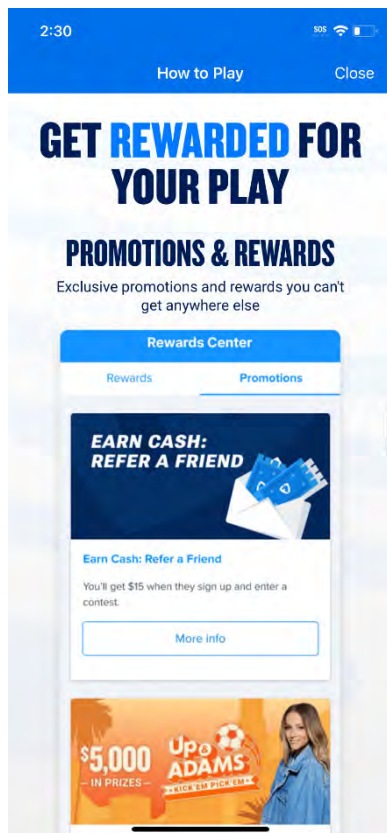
2:30
SOS

How to Play
Close

GET REWARDED FOR YOUR PLAY

PROMOTIONS & REWARDS

Exclusive promotions and rewards you can't get anywhere else

Rewards Center

Rewards
Promotions

EARN CASH: REFER A FRIEND

Earn Cash: Refer a Friend

You'll get $15 when they sign up and enter a contest.

More info

$5,000 IN PRIZES

Up & ADAMS

KICK 'EM PICK 'EM